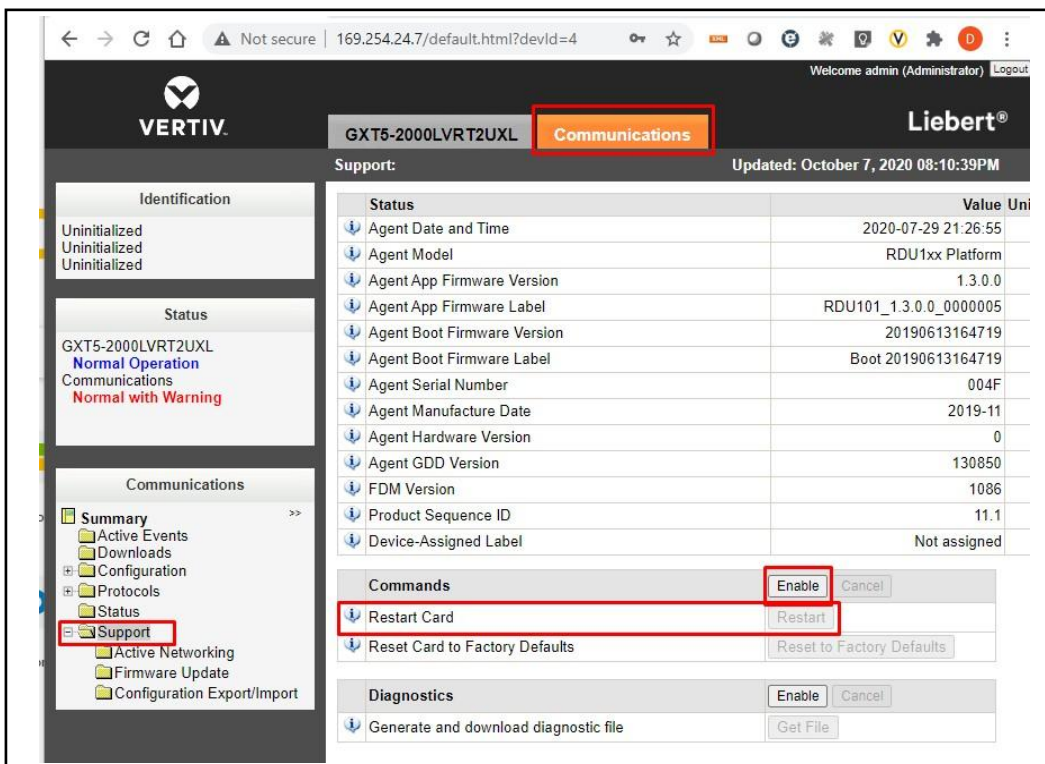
Not secure | 169.254.24.7/default.html?devId=4

D

Welcome admin (Administrator) Logout

VERTIV.

GXT5-2000LVRT2UXL Communications

Liebert®

Support:

Updated: October 7, 2020 08:10:39PM

Identification

Uninitialized
Uninitialized
Uninitialized

Status

GXT5-2000LVRT2UXL
Normal Operation
Communications
Normal with Warning

Communications

>>

Summary
Active Events
Downloads
Configuration
Protocols
Status
Support
Active Networking
Firmware Update
Configuration Export/Import

| Status | Value | Uni |
|---|---|---|
| Agent Date and Time | 2020-07-29 21:26:55 | |
| Agent Model | RDU1xx Platform | |
| Agent App Firmware Version | 1.3.0.0 | |
| Agent App Firmware Label | RDU101_1.3.0.0_0000005 | |
| Agent Boot Firmware Version | 20190613164719 | |
| Agent Boot Firmware Label | Boot 20190613164719 | |
| Agent Serial Number | 004F | |
| Agent Manufacture Date | 2019-11 | |
| Agent Hardware Version | 0 | |
| Agent GDD Version | 130850 | |
| FDM Version | 1086 | |
| Product Sequence ID | 11.1 | |
| Device-Assigned Label | Not assigned | |

| Commands | Enable Cancel |
|---|---|
| Restart Card | Restart |
| Reset Card to Factory Defaults | Reset to Factory Defaults |

| Diagnostics | Enable Cancel |
|---|---|
| Generate and download diagnostic file | Get File |